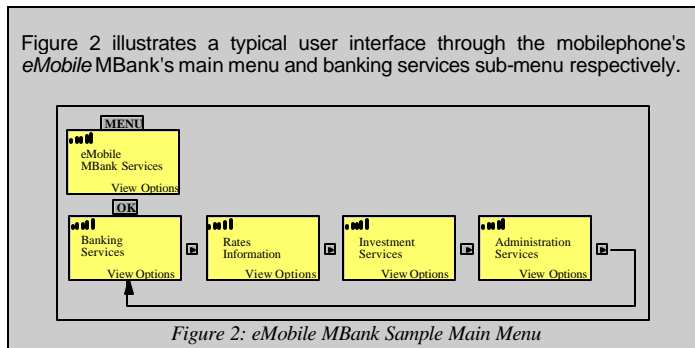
Figure 2 illustrates a typical user interface through the mobilephone's *eMobile* MBank's main menu and banking services sub-menu respectively.

MENU

eMobile MBank Services

View Options

OK

Banking Services

View Options

Rates Information

View Options

Investment Services

View Options

Administration Services

View Options

*Figure 2: eMobile MBank Sample Main Menu*